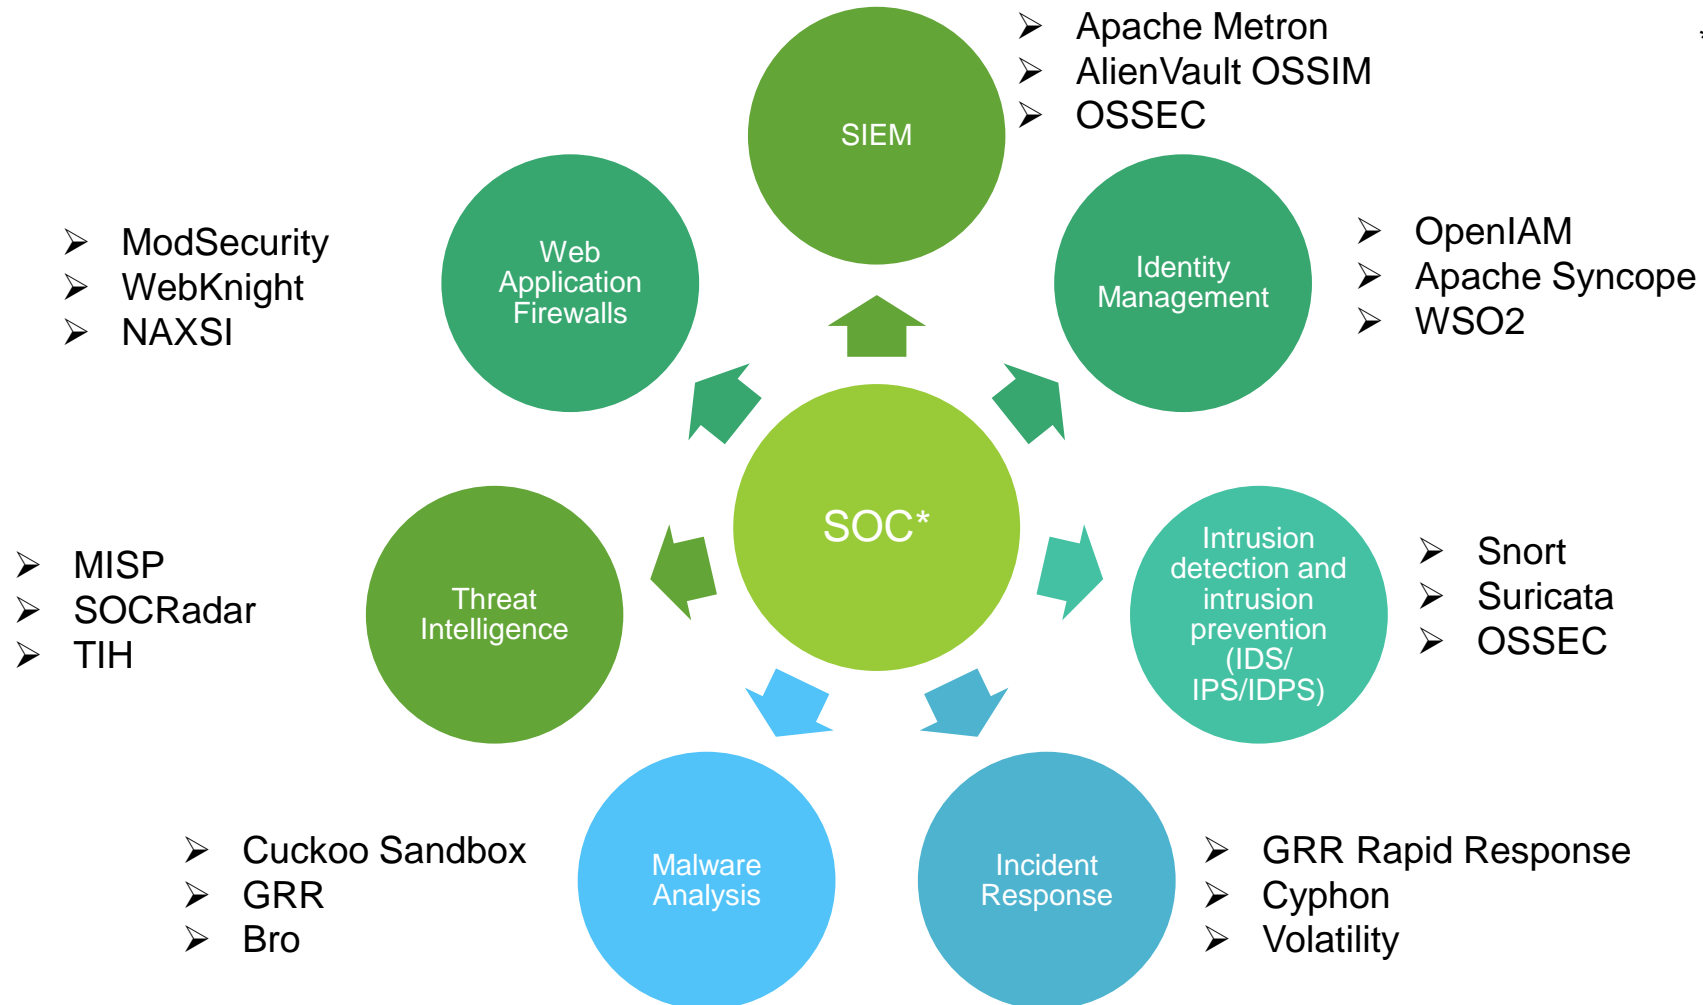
SIEM

➢ Apache Metron
➢ AlienVault OSSIM
➢ OSSEC

Web Application Firewalls

➢ ModSecurity
➢ WebKnight
➢ NAXSI

Identity Management

➢ OpenIAM
➢ Apache Syncope
➢ WSO2

SOC*

Threat Intelligence

➢ MISP
➢ SOCRadar
➢ TIH

Intrusion detection and intrusion prevention (IDS/ IPS/IDPS)

➢ Snort
➢ Suricata
➢ OSSEC

Malware Analysis

➢ Cuckoo Sandbox
➢ GRR
➢ Bro

Incident Response

➢ GRR Rapid Response
➢ Cyphon
➢ Volatility